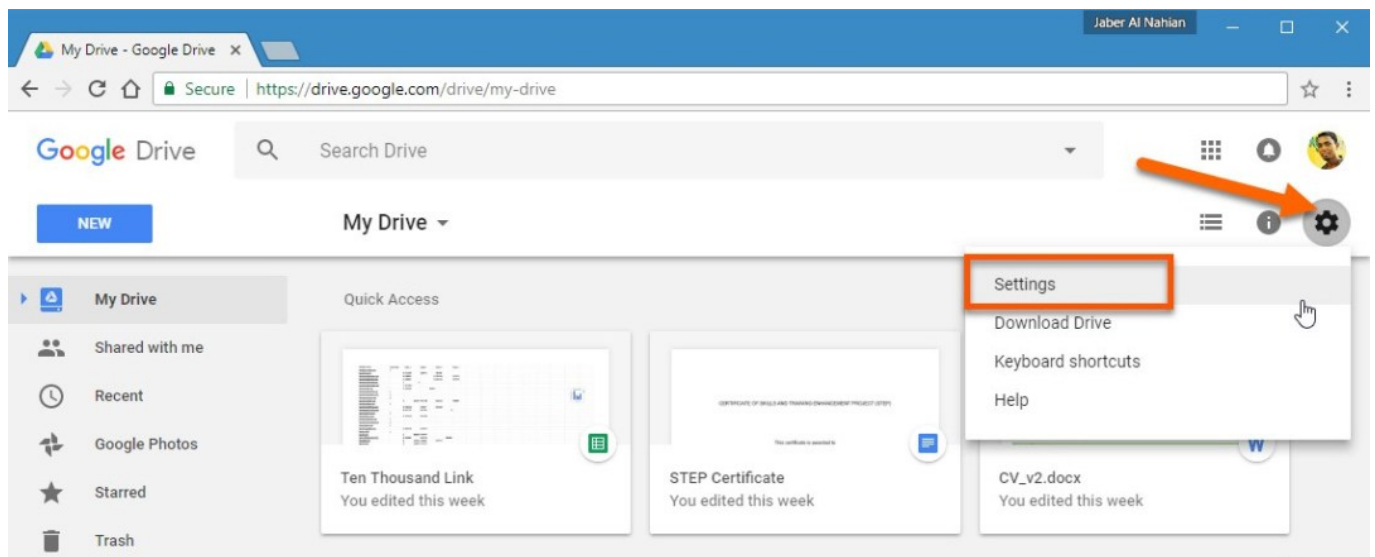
My Drive - Google Drive ×

Jaber Al Nahian

Secure | https://drive.google.com/drive/my-drive

Google Drive

Search Drive

NEW

My Drive

My Drive

Shared with me

Recent

Google Photos

Starred

Trash

Quick Access

Settings

Download Drive

Keyboard shortcuts

Help

CERTIFICATE OF SKILLS AND TRAINING ENHANCEMENT PROJECT (STEP)

This certificate is awarded to

Ten Thousand Link
You edited this week

STEP Certificate
You edited this week

CV_v2.docx
You edited this week